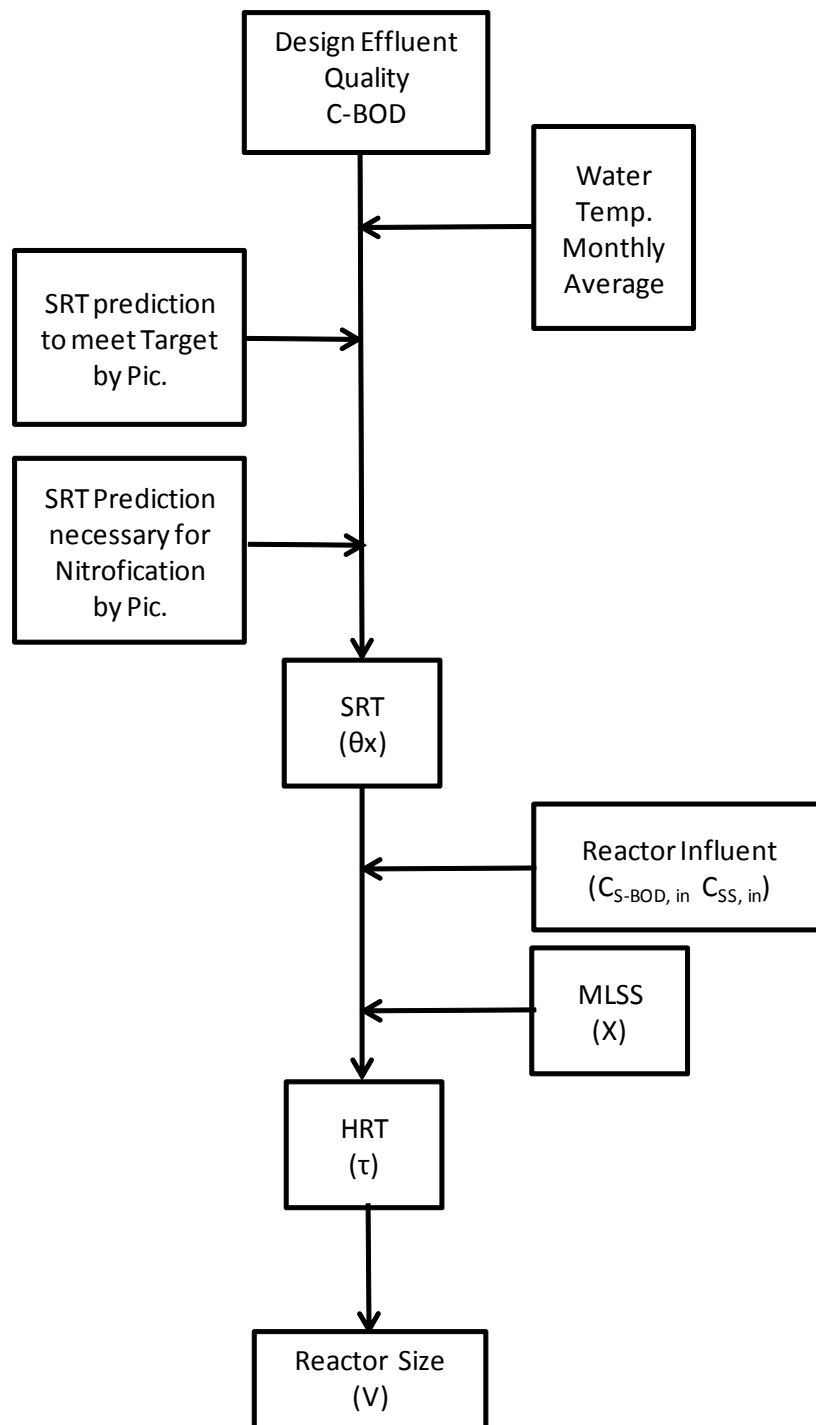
Design Effluent Quality C-BOD

Water Temp. Monthly Average

SRT prediction to meet Target by Pic.

SRT Prediction necessary for Nitrofication by Pic.

SRT (θx)

Reactor Influent ($C_{S\text{-}BOD,\ in}$ $C_{SS,\ in}$)

MLSS (X)

HRT (τ)

Reactor Size (V)